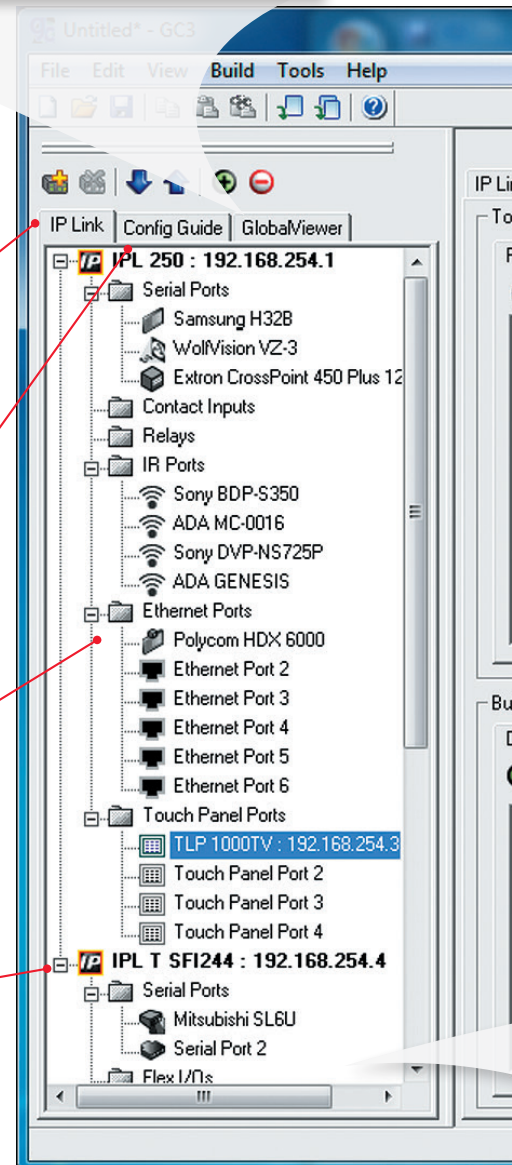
Untitled* - GC3

File Edit View Build Tools Help

IP Link | Config Guide | GlobalViewer

IP IPL 250 : 192.168.254.1
Serial Ports
Samsung H32B
WolfVision VZ-3
Extron CrossPoint 450 Plus 12
Contact Inputs
Relays
IR Ports
Sony BDP-S350
ADA MC-0016
Sony DVP-NS725P
ADA GENESIS
Ethernet Ports
Polycom HDX 6000
Ethernet Port 2
Ethernet Port 3
Ethernet Port 4
Ethernet Port 5
Ethernet Port 6
Touch Panel Ports
TLP 1000TV : 192.168.254.3
Touch Panel Port 2
Touch Panel Port 3
Touch Panel Port 4
IP IPL T SFI244 : 192.168.254.4
Serial Ports
Mitsubishi SL6U
Serial Port 2
Flex I/Os

IP Lin
To
Bu